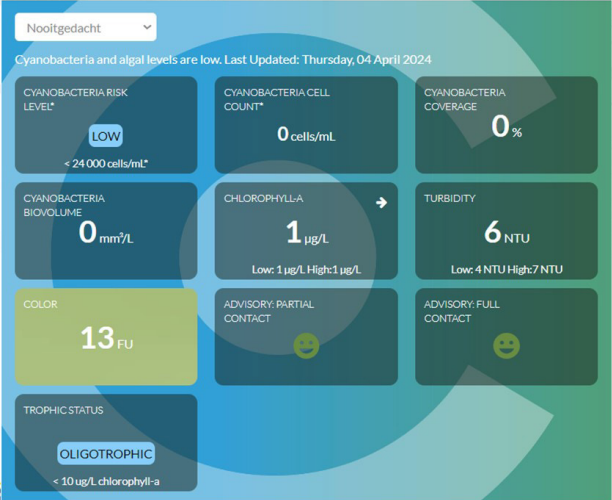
Nooitgedacht

Cyanobacteria and algal levels are low. Last Updated: Thursday, 04 April 2024

CYANOBACTERIA RISK LEVEL*

LOW

< 24 000 cells/mL*

CYANOBACTERIA CELL COUNT*

0 cells/mL

CYANOBACTERIA COVERAGE

0 %

CYANOBACTERIA BIOVOLUME

0 mm³/L

CHLOROPHYLL-A

1 µg/L

Low: 1 µg/L High:1 µg/L

TURBIDITY

6 NTU

Low: 4 NTU High:7 NTU

COLOR

13 FU

ADVISORY: PARTIAL CONTACT

ADVISORY: FULL CONTACT

TROPHIC STATUS

OLIGOTROPHIC

< 10 ug/L chlorophyll-a